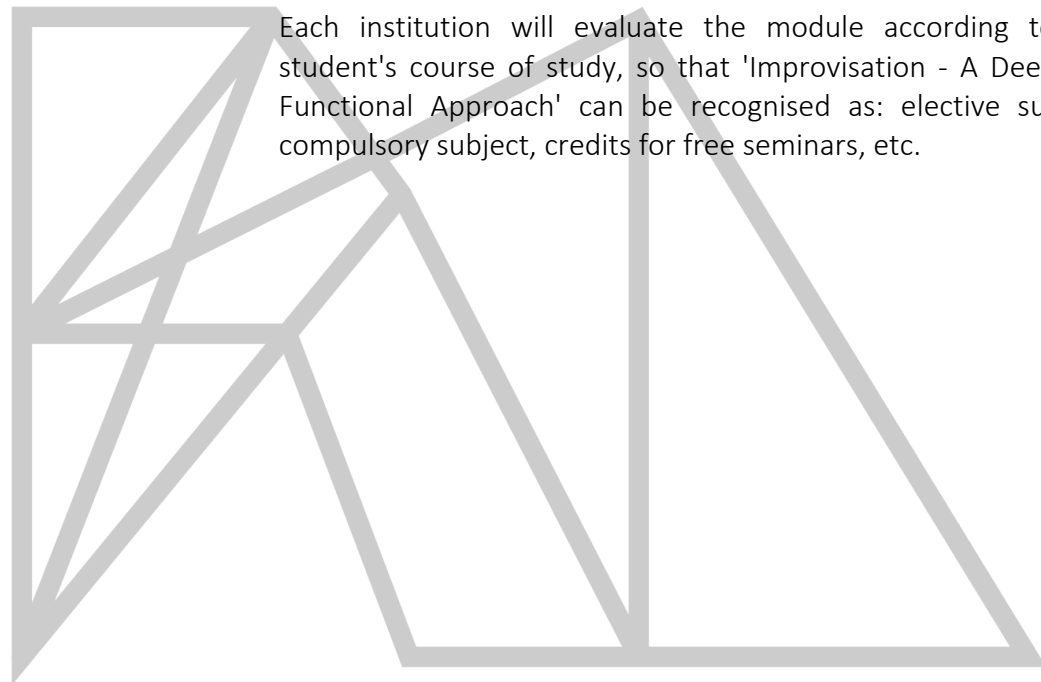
Each institution will evaluate the module according t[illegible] student's course of study, so that 'Improvisation - A Dee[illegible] Functional Approach' can be recognised as: elective su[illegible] compulsory subject, credits for free seminars, etc.